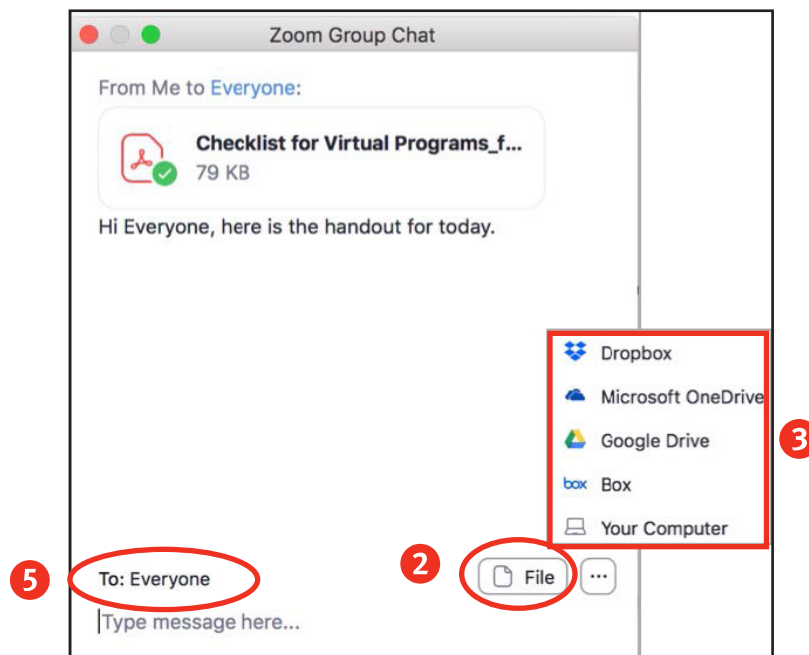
Zoom Group Chat

From Me to Everyone:

Checklist for Virtual Programs_f...
79 KB

Hi Everyone, here is the handout for today.

Dropbox
Microsoft OneDrive
Google Drive
box Box
Your Computer

3

5 To: Everyone

2 File ···

Type message here...